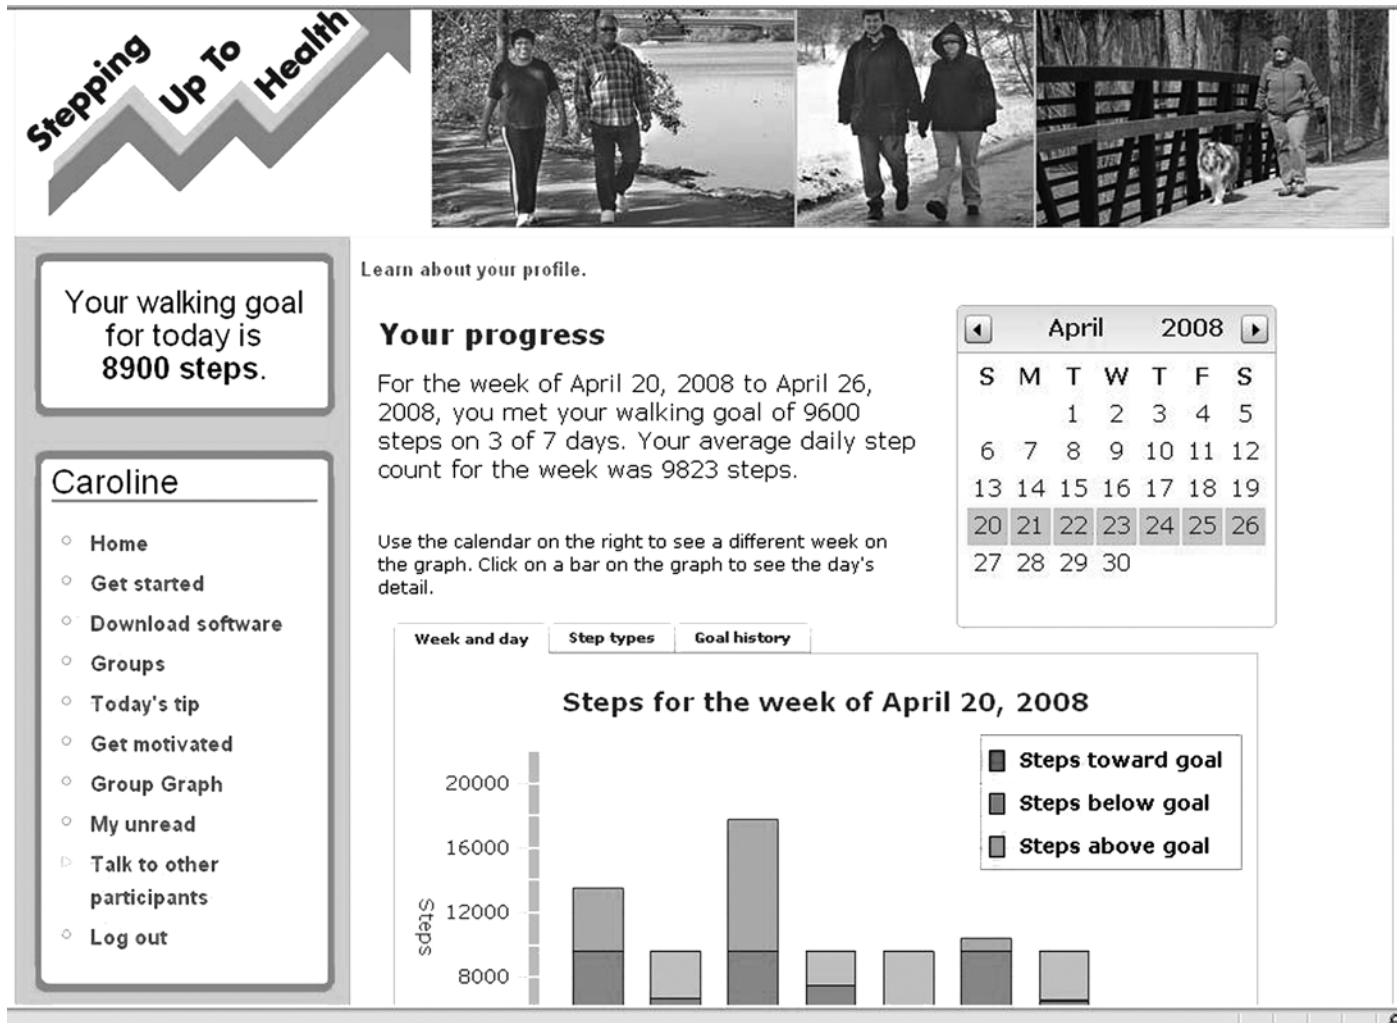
Stepping Up To Health

Your walking goal for today is **8900 steps**.

Caroline

- Home
- Get started
- Download software
- Groups
- Today's tip
- Get motivated
- Group Graph
- My unread
- Talk to other participants
- Log out

Learn about your profile.

**Your progress**

For the week of April 20, 2008 to April 26, 2008, you met your walking goal of 9600 steps on 3 of 7 days. Your average daily step count for the week was 9823 steps.

Use the calendar on the right to see a different week on the graph. Click on a bar on the graph to see the day's detail.

April 2008

| S | M | T | W | T | F | S |
|---|---|---|---|---|---|---|
| | | 1 | 2 | 3 | 4 | 5 |
| 6 | 7 | 8 | 9 | 10 | 11 | 12 |
| 13 | 14 | 15 | 16 | 17 | 18 | 19 |
| 20 | 21 | 22 | 23 | 24 | 25 | 26 |
| 27 | 28 | 29 | 30 | | | |

Week and day | Step types | Goal history

Steps for the week of April 20, 2008

Steps toward goal
Steps below goal
Steps above goal

steps
20000
16000
12000
8000